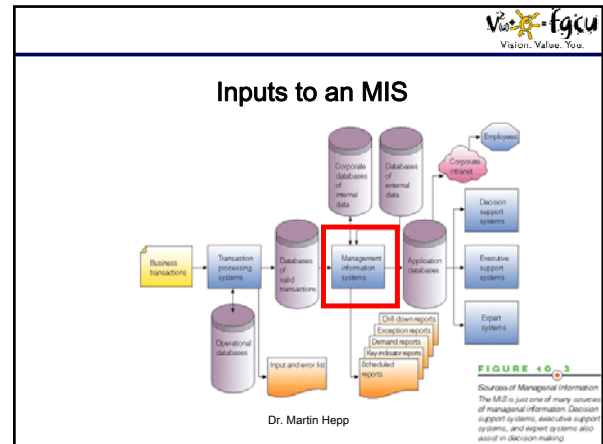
Vu fgcu
Vision. Value. You.

Inputs to an MIS

Corporate databases of internal data

Databases of external data

Employees

Corporate intranet

Decision support systems

Business transactions

Transaction processing systems

Databases of valid transactions

Management information systems

Application databases

Executive support systems

Expert systems

Operational databases

Input and error list

Drill down reports

Exception reports

Demand reports

Key-indicator reports

Scheduled reports

FIGURE 10.3

Sources of Managerial Information

The MIS is just one of many sources of managerial information. Decision support systems, executive support systems, and expert systems also assist in decision making.

Dr. Martin Hepp